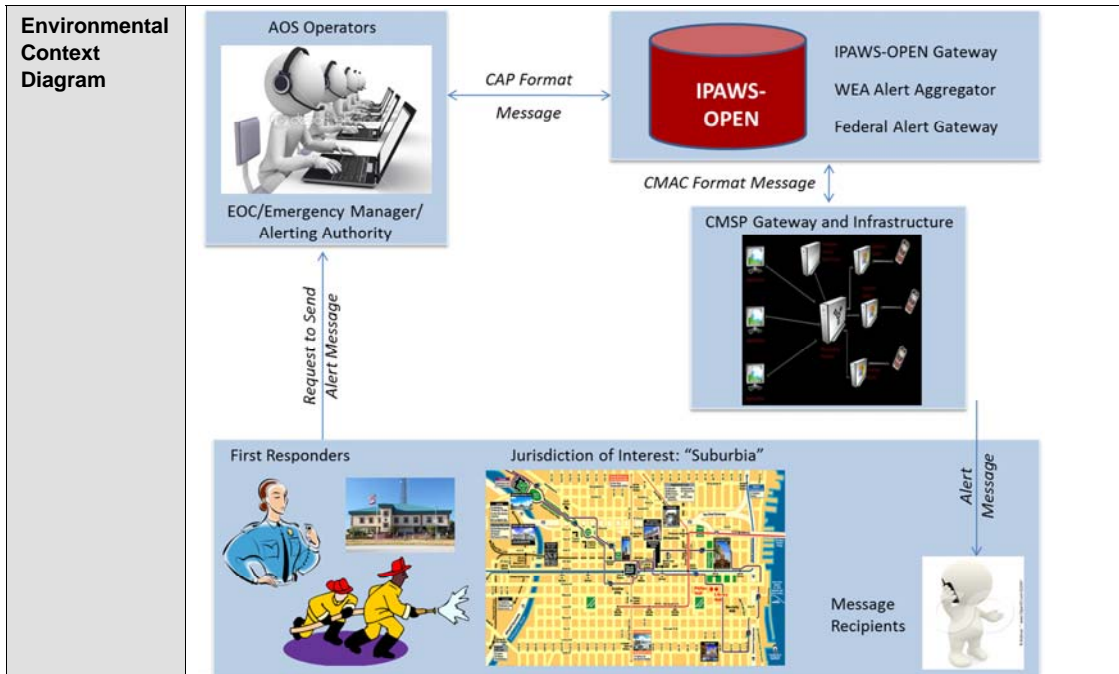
| Environmental Context Diagram | AOS Operators; EOC/Emergency Manager/ Alerting Authority; CAP Format Message; IPAWS-OPEN; IPAWS-OPEN Gateway; WEA Alert Aggregator; Federal Alert Gateway; CMAC Format Message; CMSP Gateway and Infrastructure; Request to Send Alert Message; Alert Message; First Responders; Jurisdiction of Interest: "Suburbia"; Message Recipients |
|---|---|